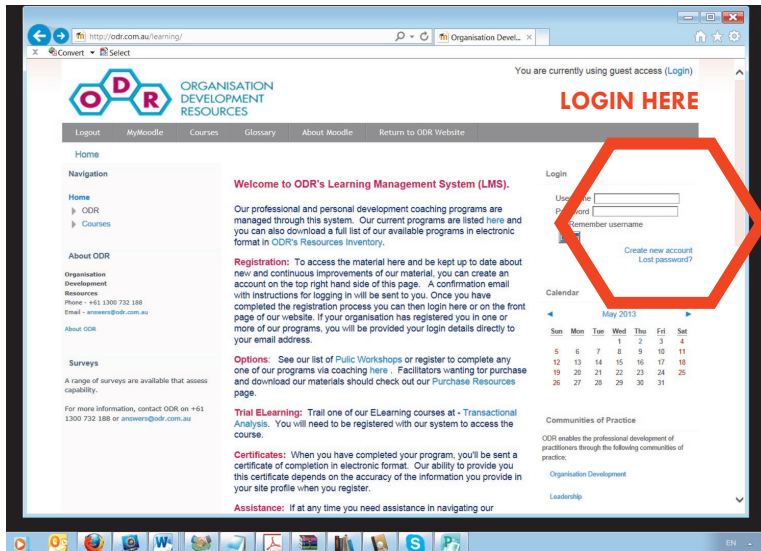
http://odr.com.au/learning/

Organisation Devel...

Convert Select

You are currently using guest access (Login)

ODR ORGANISATION DEVELOPMENT RESOURCES

LOGIN HERE

Logout MyMoodle Courses Glossary About Moodle Return to ODR Website

Home

Navigation

Home
ODR
Courses

About ODR

Organisation Development Resources
Phone - +61 1300 732 188
Email - answers@odr.com.au

About ODR

Surveys

A range of surveys are available that assess capability.

For more information, contact ODR on +61 1300 732 188 or answers@odr.com.au

Welcome to ODR's Learning Management System (LMS).

Our professional and personal development coaching programs are managed through this system. Our current programs are listed here and you can also download a full list of our available programs in electronic format in ODR's Resources Inventory.

Registration: To access the material here and be kept up to date about new and continuous improvements of our material, you can create an account on the top right hand side of this page. A confirmation email with instructions for logging in will be sent to you. Once you have completed the registration process you can then login here or on the front page of our website. If your organisation has registered you in one or more of our programs, you will be provided your login details directly to your email address.

Options: See our list of Pulic Workshops or register to complete any one of our programs via coaching here. Facilitators wanting tor purchase and download our materials should check out our Purchase Resources page.

Trial ELearning: Trail one of our ELearning courses at - Transactional Analysis. You will need to be registered with our system to access the course.

Certificates: When you have completed your program, you'll be sent a certificate of completion in electronic format. Our ability to provide you this certificate depends on the accuracy of the information you provide in your site profile when you register.

Assistance: If at any time you need assistance in navigating our

Login

Use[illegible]me
P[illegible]sword
Remember username

Create new account
Lost password?

Calendar

May 2013

| Sun | Mon | Tue | Wed | Thu | Fri | Sat |
|---|---|---|---|---|---|---|
| | | | 1 | 2 | 3 | 4 |
| 5 | 6 | 7 | 8 | 9 | 10 | 11 |
| 12 | 13 | 14 | 15 | 16 | 17 | 18 |
| 19 | 20 | 21 | 22 | 23 | 24 | 25 |
| 26 | 27 | 28 | 29 | 30 | 31 | |

Communities of Practice

ODR enables the professional development of practitioners through the following communities of practice:

Organisation Development

Leadership

EN